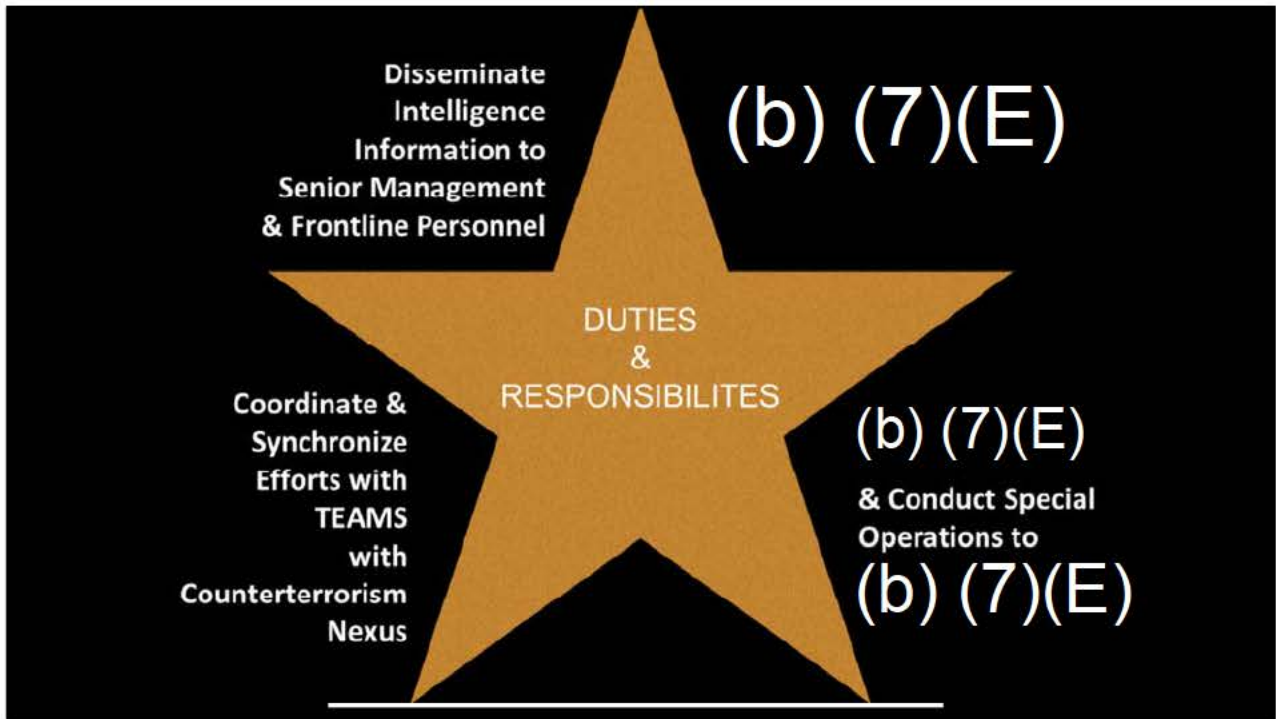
Disseminate Intelligence Information to Senior Management & Frontline Personnel

(b) (7)(E)

DUTIES & RESPONSIBILITES

Coordinate & Synchronize Efforts with TEAMS with Counterterrorism Nexus

(b) (7)(E)

& Conduct Special Operations to

(b) (7)(E)